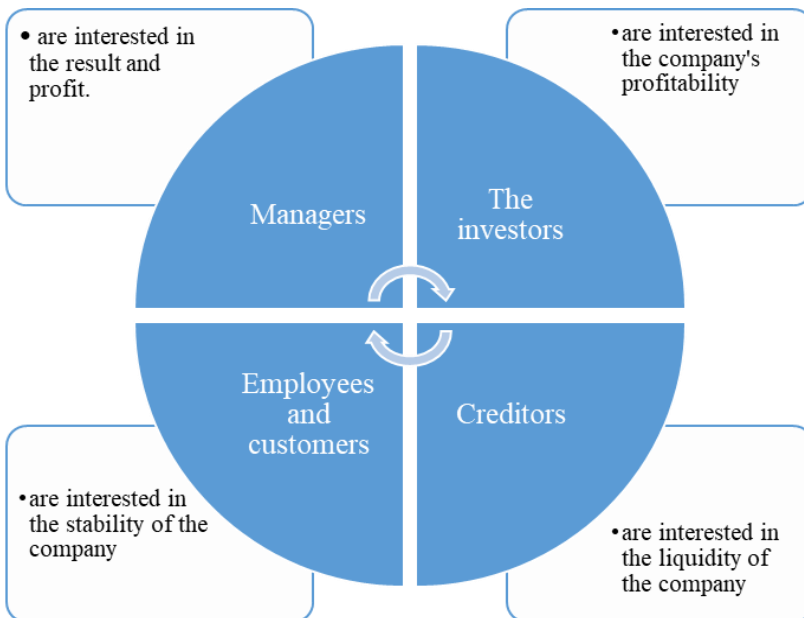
• are interested in the result and profit.

•are interested in the company's profitability

Managers

The investors

Employees and customers

Creditors

•are interested in the stability of the company

•are interested in the liquidity of the company